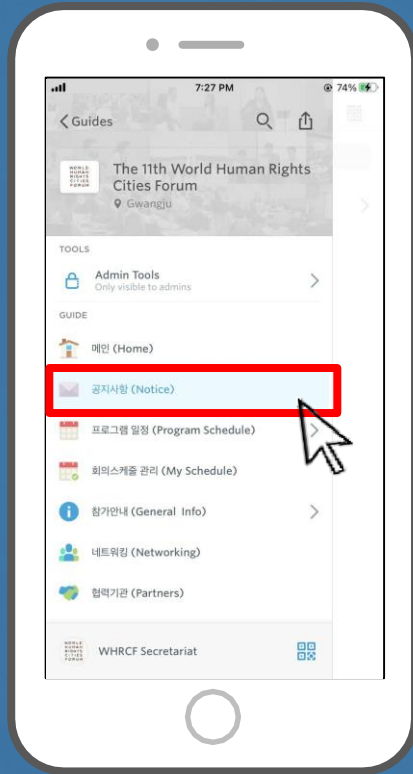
7:27 PM
74%

Guides

WORLD HUMAN RIGHTS CITIES FORUM

The 11th World Human Rights Cities Forum
Gwangju

TOOLS

Admin Tools
Only visible to admins

GUIDE

메인 (Home)

공지사항 (Notice)

프로그램 일정 (Program Schedule)

회의스케줄 관리 (My Schedule)

참가안내 (General Info)

네트워킹 (Networking)

협력기관 (Partners)

WORLD HUMAN RIGHTS CITIES FORUM

WHRCF Secretariat